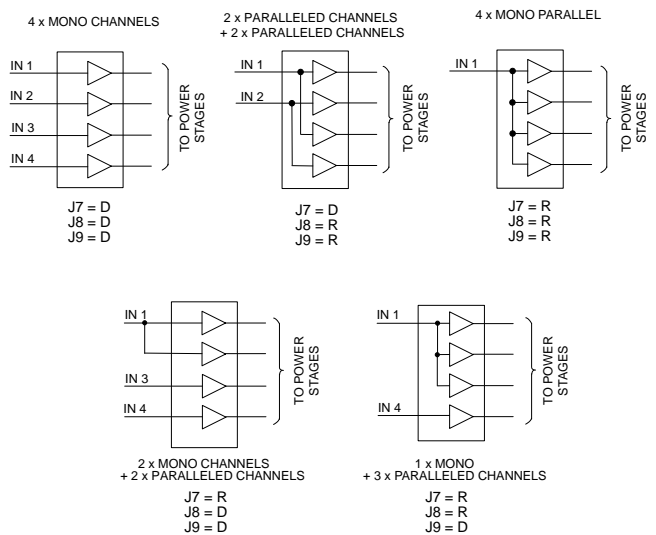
4 x MONO CHANNELS

IN 1
IN 2
IN 3
IN 4

TO POWER STAGES

J7 = D
J8 = D
J9 = D

2 x PARALLELED CHANNELS
+ 2 x PARALLELED CHANNELS

IN 1
IN 2

TO POWER STAGES

J7 = D
J8 = R
J9 = R

4 x MONO PARALLEL

IN 1

TO POWER STAGES

J7 = R
J8 = R
J9 = R

IN 1
IN 3
IN 4

TO POWER STAGES

2 x MONO CHANNELS
+ 2 x PARALLELED CHANNELS

J7 = R
J8 = D
J9 = D

IN 1
IN 4

TO POWER STAGES

1 x MONO
+ 3 x PARALLELED CHANNELS

J7 = R
J8 = R
J9 = D